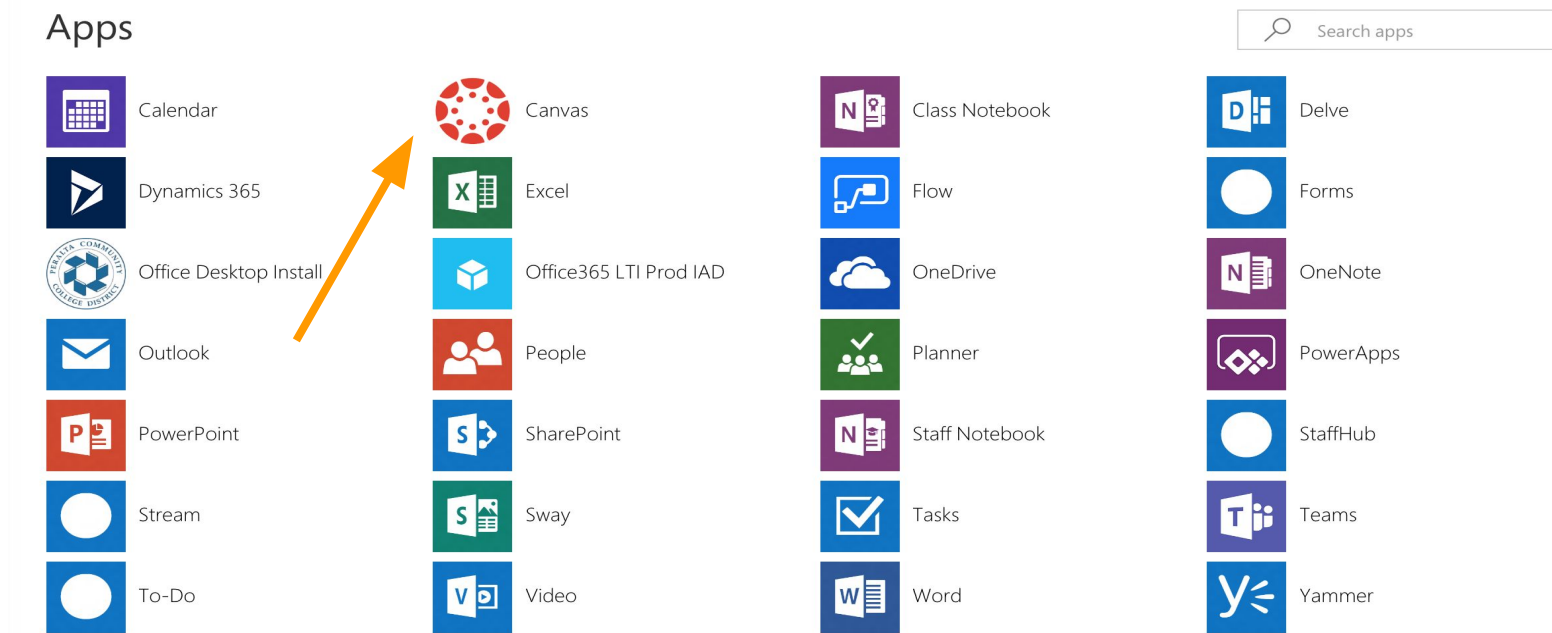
Apps

Search apps

Calendar
Dynamics 365
PERALTA COMMUNITY COLLEGE DISTRICT
Office Desktop Install
Outlook
P PowerPoint
Stream
To-Do

Canvas
X Excel
Office365 LTI Prod IAD
People
S SharePoint
S Sway
V Video

N Class Notebook
Flow
OneDrive
Planner
N Staff Notebook
Tasks
W Word

D Delve
Forms
N OneNote
PowerApps
StaffHub
T Teams
Yammer